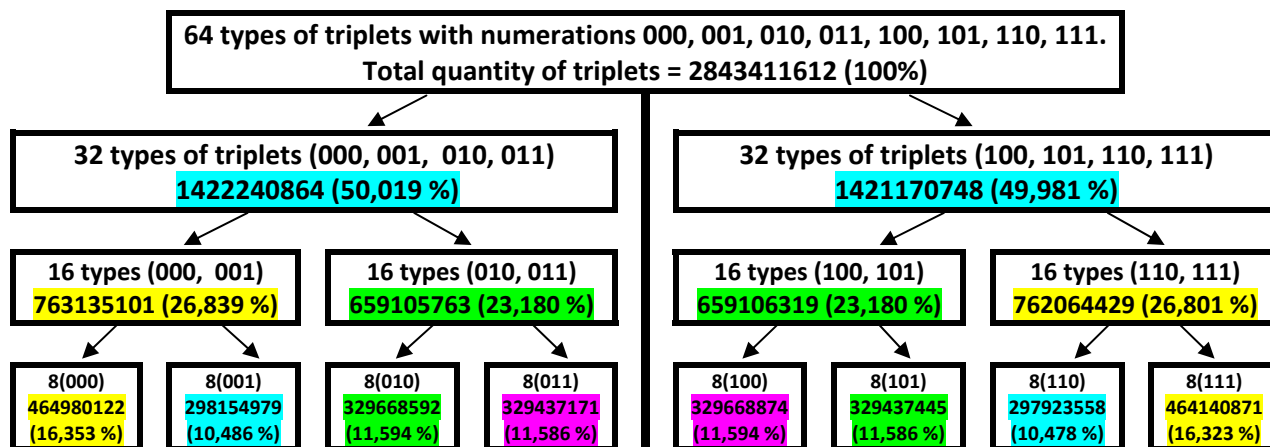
64 types of triplets with numerations 000, 001, 010, 011, 100, 101, 110, 111.
Total quantity of triplets = 2843411612 (100%)

32 types of triplets (000, 001, 010, 011)
1422240864 (50,019 %)

16 types (000, 001)
763135101 (26,839 %)

8(000)
464980122
(16,353 %)

8(001)
298154979
(10,486 %)

16 types (010, 011)
659105763 (23,180 %)

8(010)
329668592
(11,594 %)

8(011)
329437171
(11,586 %)

32 types of triplets (100, 101, 110, 111)
1421170748 (49,981 %)

16 types (100, 101)
659106319 (23,180 %)

8(100)
329668874
(11,594 %)

8(101)
329437445
(11,586 %)

16 types (110, 111)
762064429 (26,801 %)

8(110)
297923558
(10,478 %)

8(111)
464140871
(16,323 %)